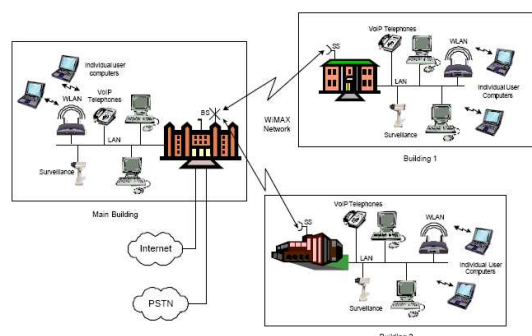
Individual user computers

WLAN

VoIP Telephones

LAN

BS

Surveillance

Main Building

WiMAX Network

SS

VoIP Telephones

WLAN

LAN

Individual User Computers

Surveillance

Building 1

SS

VoIP Telephones

WLAN

LAN

Individual User Computers

Surveillance

Building 2

Internet

PSTN